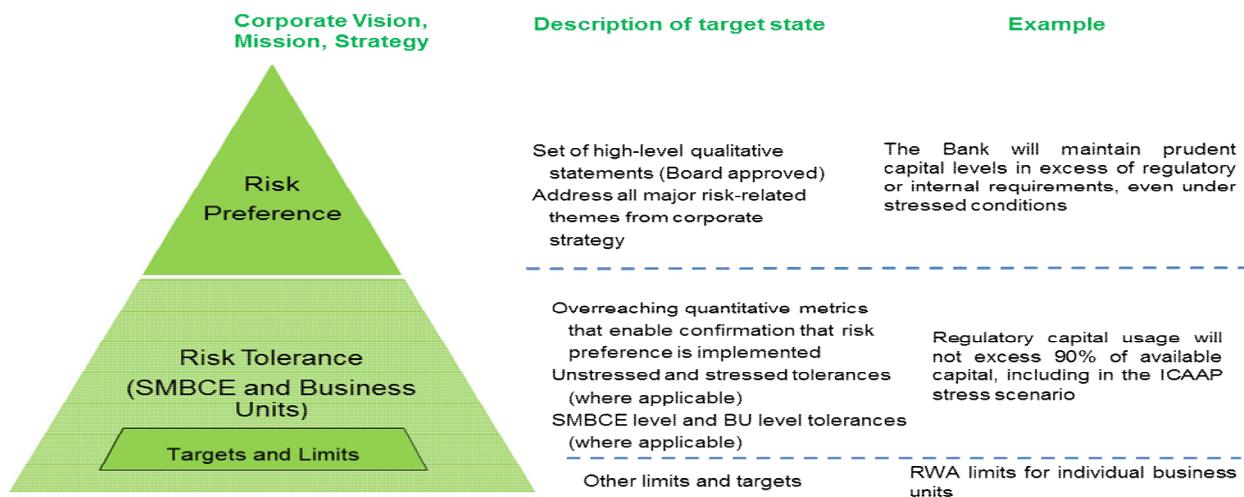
Corporate Vision, Mission, Strategy

Description of target state

Example

Risk Preference

Set of high-level qualitative statements (Board approved)
Address all major risk-related themes from corporate strategy

The Bank will maintain prudent capital levels in excess of regulatory or internal requirements, even under stressed conditions

Risk Tolerance (SMBCE and Business Units)

Overreaching quantitative metrics that enable confirmation that risk preference is implemented
Unstressed and stressed tolerances (where applicable)
SMBCE level and BU level tolerances (where applicable)

Regulatory capital usage will not excess 90% of available capital, including in the ICAAP stress scenario

Targets and Limits

Other limits and targets

RWA limits for individual business units